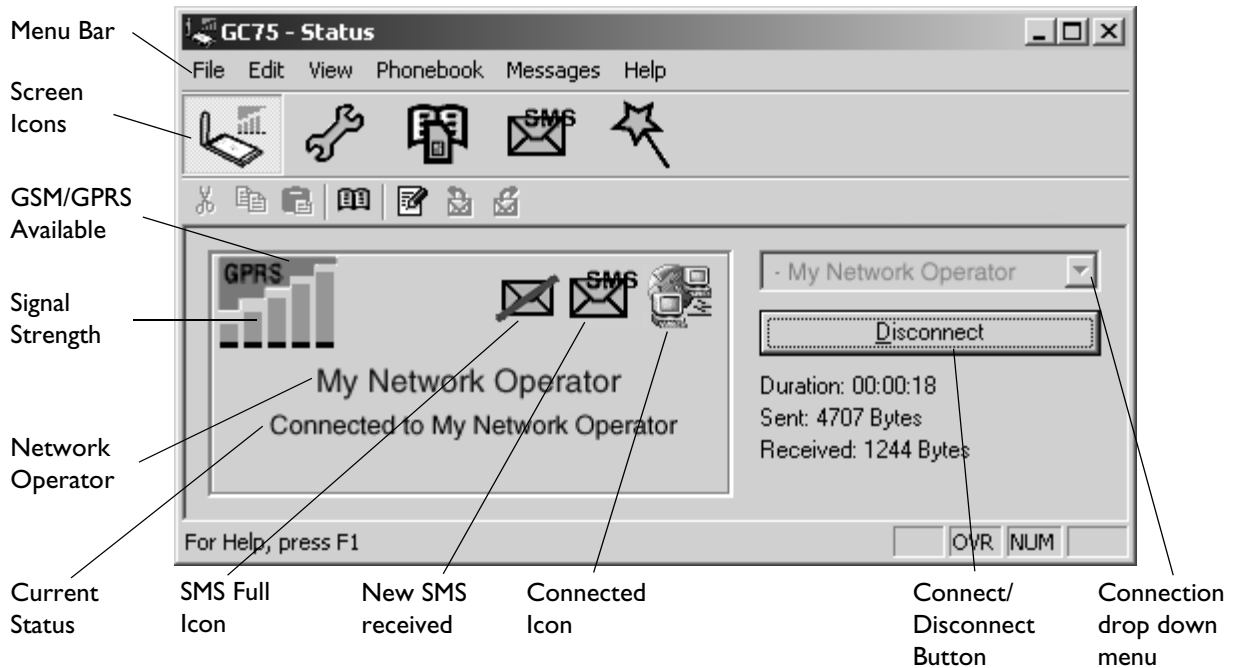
Menu Bar

Screen Icons

GSM/GPRS Available

Signal Strength

Network Operator

Current Status

GC75 - Status

File Edit View Phonebook Messages Help

SMS

GPRS

SMS

My Network Operator

Connected to My Network Operator

- My Network Operator

Disconnect

Duration: 00:00:18
Sent: 4707 Bytes
Received: 1244 Bytes

For Help, press F1

OVR NUM

SMS Full Icon

New SMS received

Connected Icon

Connect/ Disconnect Button

Connection drop down menu